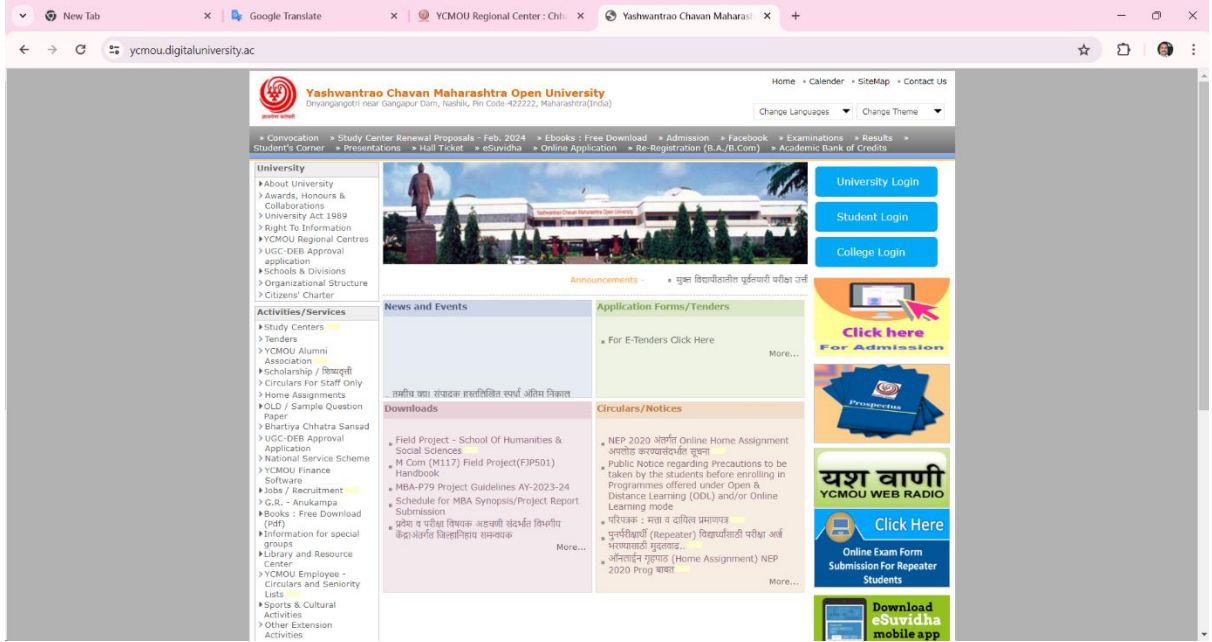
New Tab
Google Translate
YCMOU Regional Center : Chh
Yashwantrao Chavan Maharash
ycmou.digitaluniversity.ac

Yashwantrao Chavan Maharashtra Open University
Dnyangangotri near Gangapur Dam, Nashik, Pin Code-422222, Maharashtra(India)

Home » Calender » SiteMap » Contact Us
Change Languages
Change Theme

» Convocation » Study Center Renewal Proposals - Feb. 2024 » Ebooks : Free Download » Admission » Facebook » Examinations » Results » Student's Corner » Presentations » Hall Ticket » eSuvidha » Online Application » Re-Registration (B.A./B.Com) » Academic Bank of Credits

University
About University
Awards, Honours & Collaborations
University Act 1989
Right To Information
YCMOU Regional Centres
UGC-DEB Approval application
Schools & Divisions
Organizational Structure
Citizens' Charter

Activities/Services
Study Centers
Tenders
YCMOU Alumni Association
Scholarship / शिष्यवृत्ती
Circulars For Staff Only
Home Assignments
OLD / Sample Question Paper
Bhartiya Chhatra Sansad
UGC-DEB Approval Application
National Service Scheme
YCMOU Finance Software
Jobs / Recruitment
G.R. - Anukampa
Books : Free Download (Pdf)
Information for special groups
Library and Resource Center
YCMOU Employee - Circulars and Seniority Lists
Sports & Cultural Activities
Other Extension Activities

Yashwantrao Chavan Maharashtra Open University

Announcements - मुक्त विद्यापीठातील पूर्वतयारी परीक्षा उत्त

News and Events
तमीच व्हा संपादक हस्तलिखित स्पर्धा अंतिम निकाल

Application Forms/Tenders
For E-Tenders Click Here
More...

Downloads
Field Project - School Of Humanities & Social Sciences
M Com (M117) Field Project(FJP501) Handbook
MBA-P79 Project Guidelines AY-2023-24
Schedule for MBA Synopsis/Project Report Submission
प्रवेश व परीक्षा विषयक अडचणी संदर्भात विभागीय केंद्रांतर्गत जिल्हानिहाय समन्वयक
More...

Circulars/Notices
NEP 2020 अंतर्गत Online Home Assignment अपलोड करण्यासंदर्भात सूचना
Public Notice regarding Precautions to be taken by the students before enrolling in Programmes offered under Open & Distance Learning (ODL) and/or Online Learning mode
परिपत्रक : मत्ता व दायित्व प्रमाणपत्र
पुनर्परीक्षार्थी (Repeater) विद्यार्थ्यांसाठी परीक्षा अर्ज भरण्यासाठी मुदतवाढ...
ऑनलाईन गृहपाठ (Home Assignment) NEP 2020 Prog बाबत
More...

University Login
Student Login
College Login
Click here For Admission
Prospectus
यश वाणी YCMOU WEB RADIO
Click Here
Online Exam Form Submission For Repeater Students
Download eSuvidha mobile app